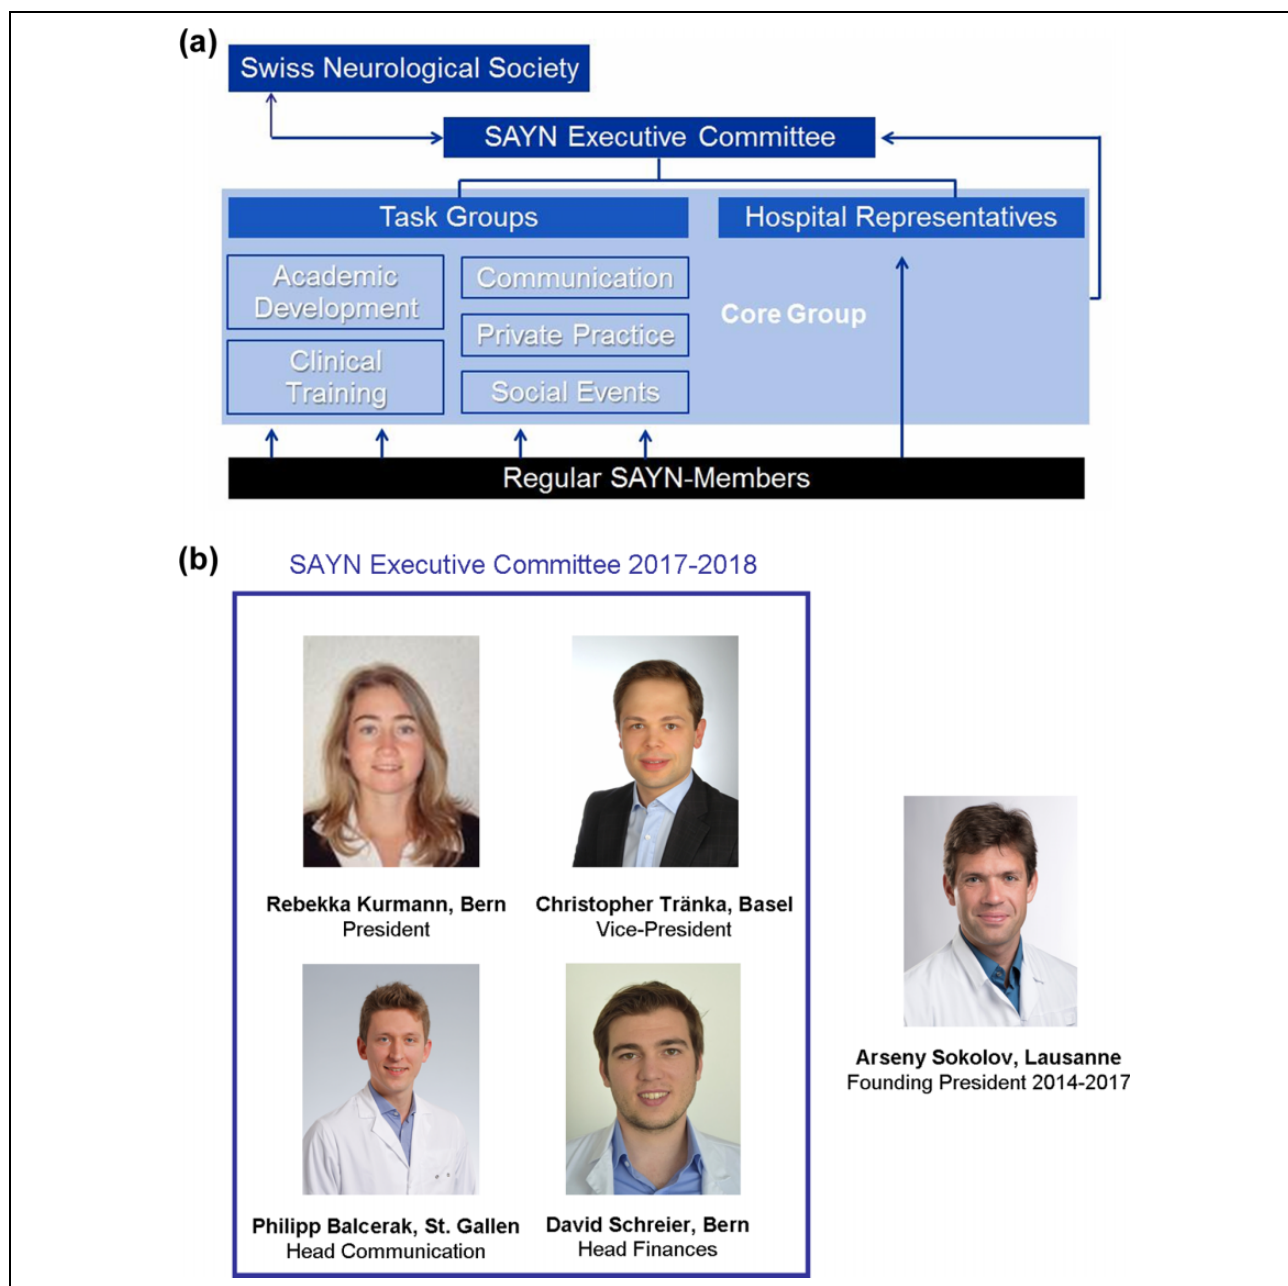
(a)

Swiss Neurological Society

SAYN Executive Committee

Task Groups

Hospital Representatives

Academic Development

Communication

Private Practice

Clinical Training

Social Events

Core Group

Regular SAYN-Members

(b)

SAYN Executive Committee 2017-2018

Rebekka Kurmann, Bern
President

Christopher Tränka, Basel
Vice-President

Philipp Balcerak, St. Gallen
Head Communication

David Schreier, Bern
Head Finances

Arseny Sokolov, Lausanne
Founding President 2014-2017